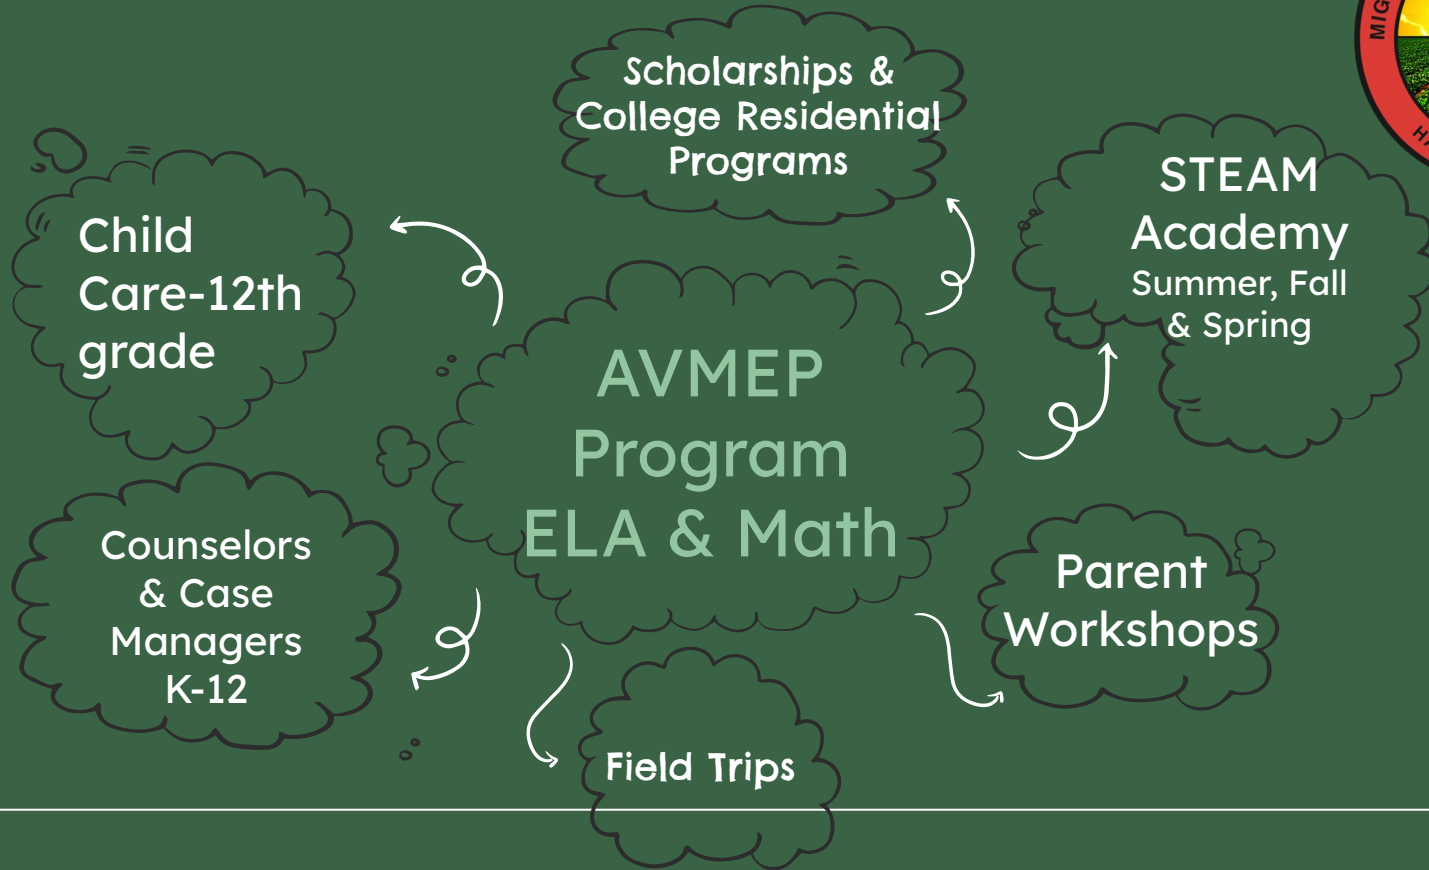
Scholarships & College Residential Programs

Child Care-12th grade

STEAM Academy
Summer, Fall & Spring

AVMEP Program
ELA & Math

Counselors & Case Managers K-12

Parent Workshops

Field Trips

MIG

H